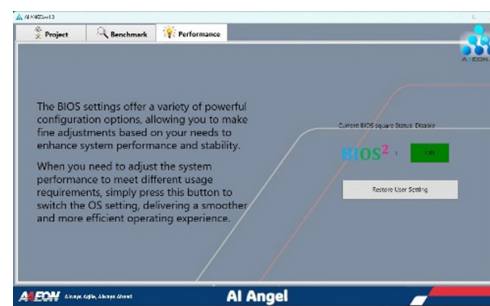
AI AMD v1.3

Project

Benchmark

Performance

AAEON

The BIOS settings offer a variety of powerful configuration options, allowing you to make fine adjustments based on your needs to enhance system performance and stability.

When you need to adjust the system performance to meet different usage requirements, simply press this button to switch the OS setting, delivering a smoother and more efficient operating experience.

Current BIOS square Status: Disable

BIOS$^2$ >

OK

Restore User Setting

AAEON Always Agile, Always Ahead

AI Angel